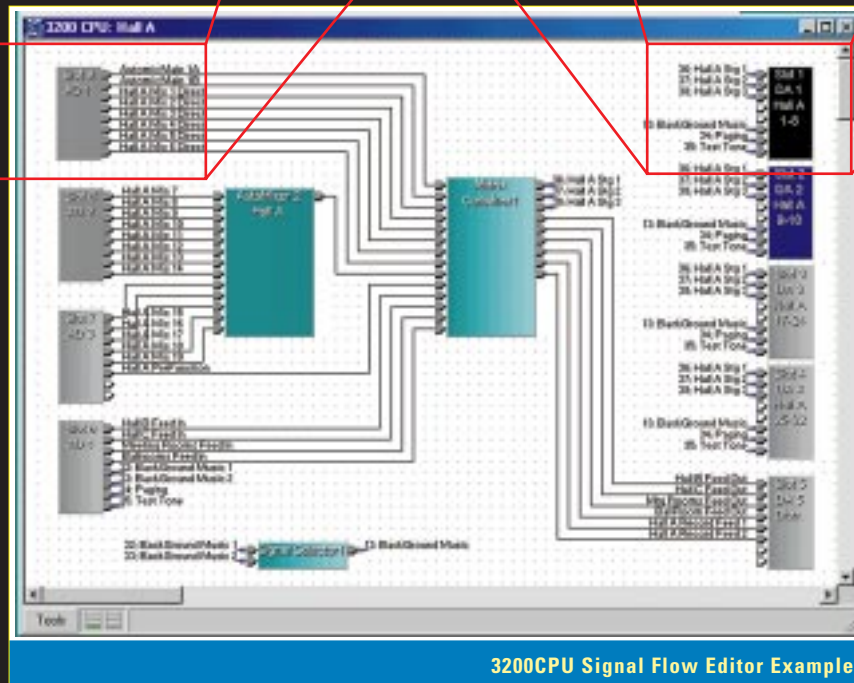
3200 CPU: Hall A

Slot 1 AD 1
Autonomic Mic 1A
Autonomic Mic 1B
Hall A Mic 3 Direct
Hall A Mic 4 Direct
Hall A Mic 5 Direct
Hall A Mic 6 Direct
Hall A Mic 7 Direct
Hall A Mic 8 Direct

Slot 2 AD 2
Hall A Mic 7
Hall A Mic 8
Hall A Mic 9
Hall A Mic 10
Hall A Mic 11
Hall A Mic 12
Hall A Mic 13
Hall A Mic 14

AutoMixer 1 Hall A

Slot 3 AD 3
Hall A Mic 15
Hall A Mic 16
Hall A Mic 17
Hall A Mic 18
Hall A Mic 19
Hall A Mic 20
Hall A PreFunction

Slot 4 AD 4
Hall B Feed In
Hall C Feed In
Meeting Room Feed In
Ballroom Feed In
13: BackGround Music 1
13: BackGround Music 2
34: Paging
35: Test Tone

33: BackGroundMusic 1
33: BackGroundMusic 2
Signal Selector 1
13: BackGround Music

Matrix Consolidated 1
36: Hall A Sig 1
37: Hall A Sig 2
38: Hall A Sig 3

36: Hall A Sig 1
37: Hall A Sig 2
38: Hall A Sig 3
13: BackGround Music
34: Paging
35: Test Tone
Slot 1 DA 1 Hall A 1-8

36: Hall A Sig 1
37: Hall A Sig 2
38: Hall A Sig 3
13: BackGround Music
34: Paging
35: Test Tone
Slot 2 DA 2 Hall A 9-16

36: Hall A Sig 1
37: Hall A Sig 2
38: Hall A Sig 3
13: BackGround Music
34: Paging
35: Test Tone
Slot 3 DA 3 Hall A 17-24

36: Hall A Sig 1
37: Hall A Sig 2
38: Hall A Sig 3
13: BackGround Music
34: Paging
35: Test Tone
Slot 4 DA 4 Hall A 25-32

Hall B Feed Out
Hall C Feed Out
Mtg Room Feed Out
Ballroom Feed Out
Hall A Record Feed 1
Hall A Record Feed 2
Slot 5 DA 5 Inter

Tech

3200CPU Signal Flow Editor Example